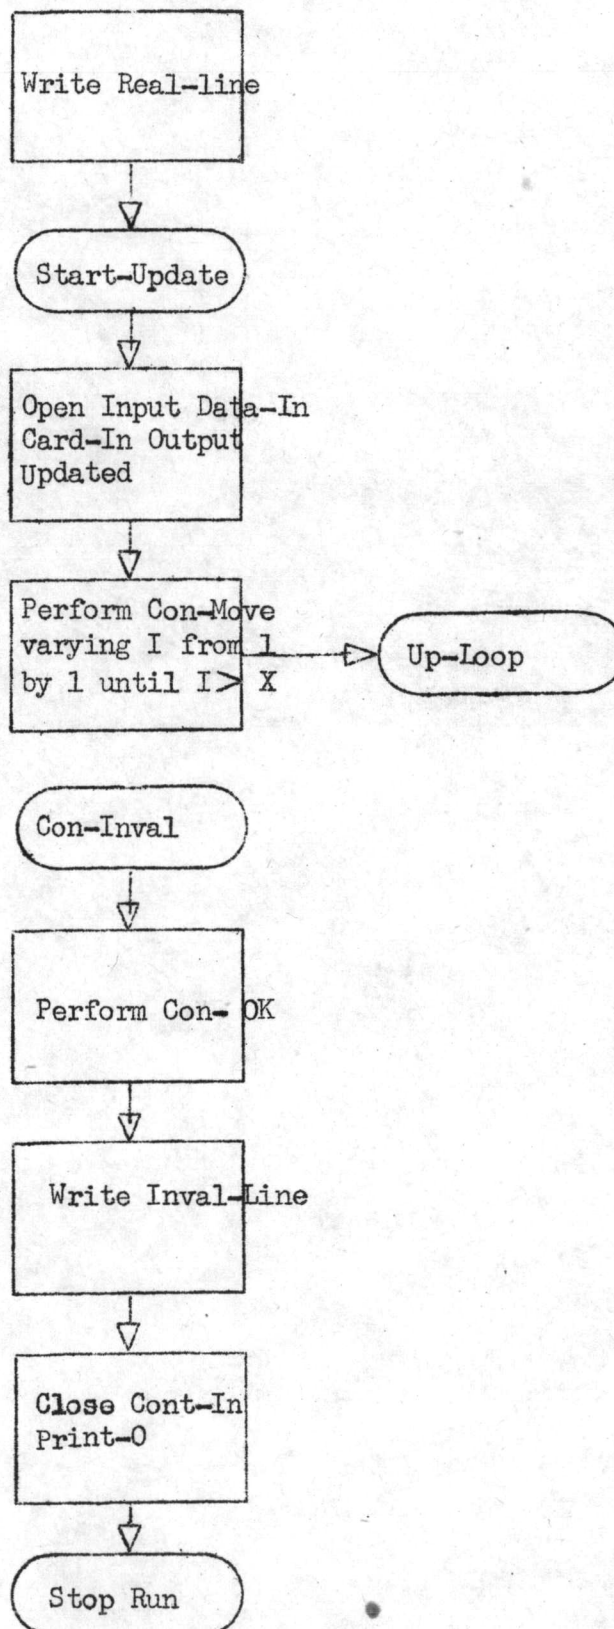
Write Real-line

Start-Update

Open Input Data-In Card-In Output Updated

Perform Con-Move varying I from 1 by 1 until I > X

Up-Loop

Con-Inval

Perform Con-OK

Write Inval-Line

Close Cont-In Print-O

Stop Run